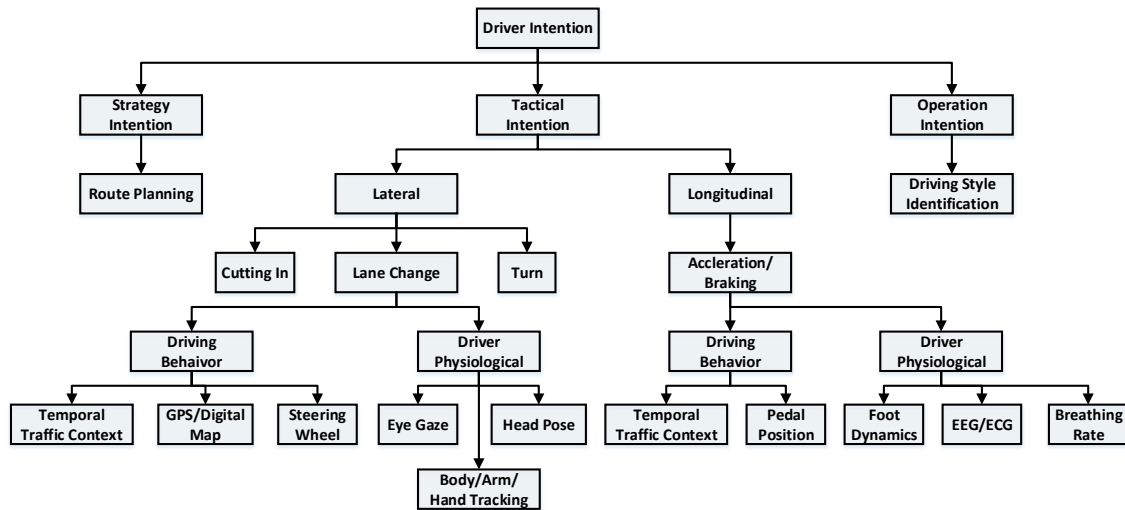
Driver Intention

Strategy Intention

Tactical Intention

Operation Intention

Route Planning

Lateral

Longitudinal

Driving Style Identification

Cutting In

Lane Change

Turn

Accleration/ Braking

Driving Behavior

Driver Physiological

Driving Behavior

Driver Physiological

Temporal Traffic Context

GPS/Digital Map

Steering Wheel

Eye Gaze

Head Pose

Body/Arm/ Hand Tracking

Temporal Traffic Context

Pedal Position

Foot Dynamics

EEG/ECG

Breathing Rate